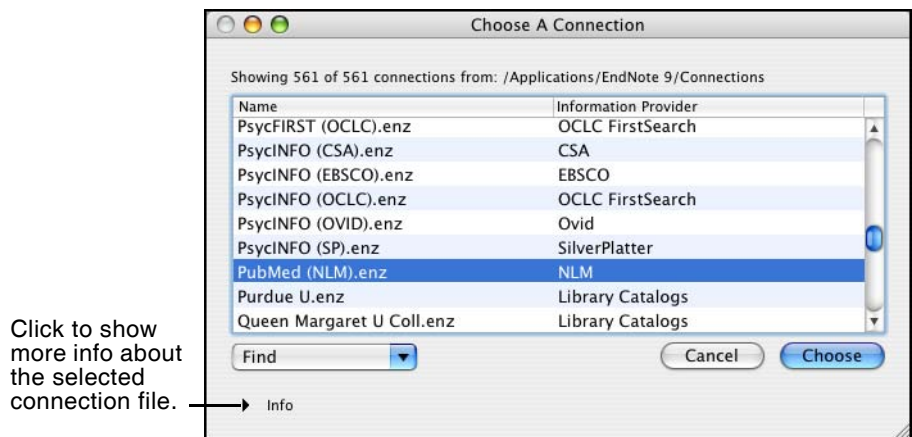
Choose A Connection

Showing 561 of 561 connections from: /Applications/EndNote 9/Connections

| Name | Information Provider |
|---|---|
| PsycFIRST (OCLC).enz | OCLC FirstSearch |
| PsycINFO (CSA).enz | CSA |
| PsycINFO (EBSCO).enz | EBSCO |
| PsycINFO (OCLC).enz | OCLC FirstSearch |
| PsycINFO (OVID).enz | Ovid |
| PsycINFO (SP).enz | SilverPlatter |
| PubMed (NLM).enz | NLM |
| Purdue U.enz | Library Catalogs |
| Queen Margaret U Coll.enz | Library Catalogs |

Find

Cancel

Choose

Click to show more info about the selected connection file.

Info